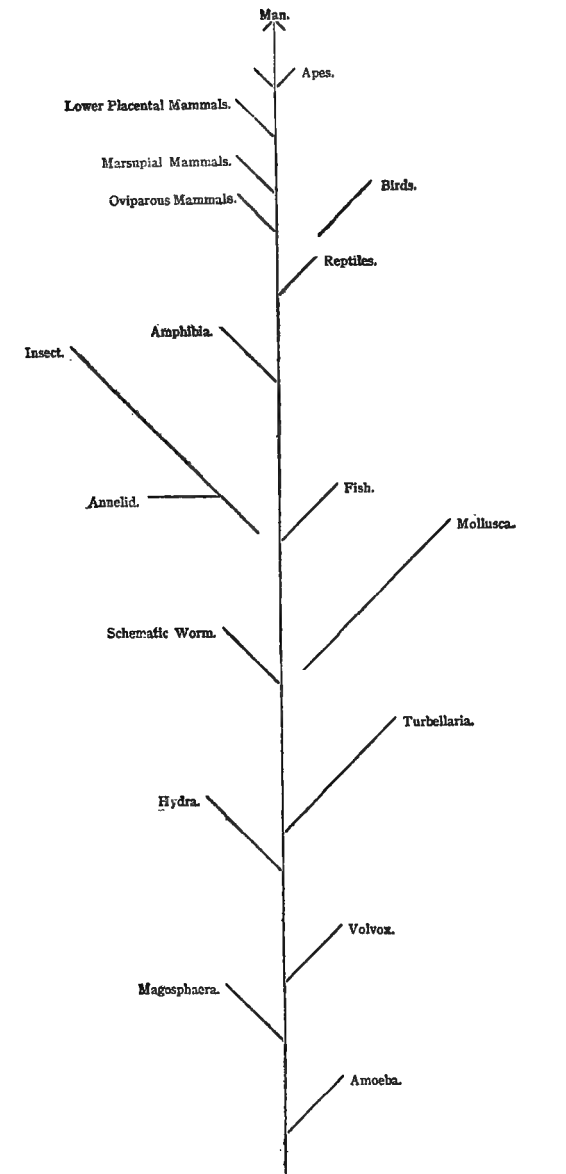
Man.

Apes.

Lower Placental Mammals.

Marsupial Mammals.

Oviparous Mammals.

Birds.

Reptiles.

Amphibia.

Insect.

Annelid.

Fish.

Mollusca.

Schematic Worm.

Turbellaria.

Hydra.

Volvox.

Magosphaera.

Amoeba.